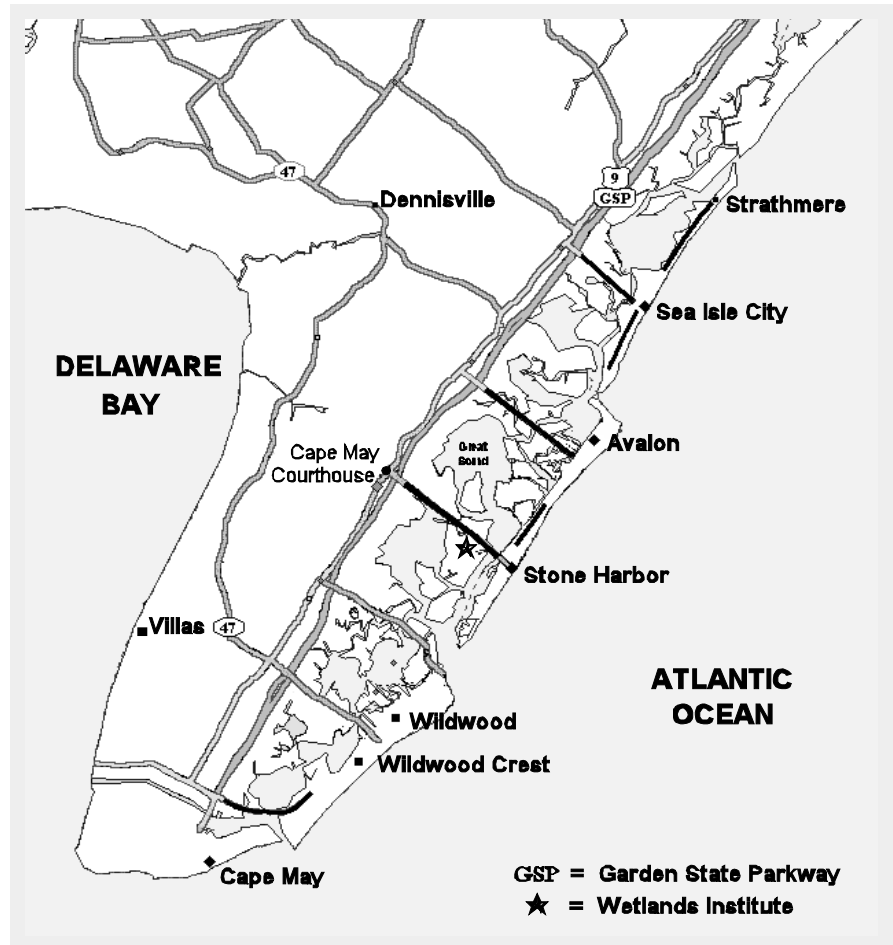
47
9
GSP
Dennisville
Strathmere
Sea Isle City
DELAWARE BAY
Avalon
Great Sound
Cape May Courthouse
Stone Harbor
Villas
47
ATLANTIC OCEAN
Wildwood
Wildwood Crest
Cape May
GSP = Garden State Parkway
★ = Wetlands Institute